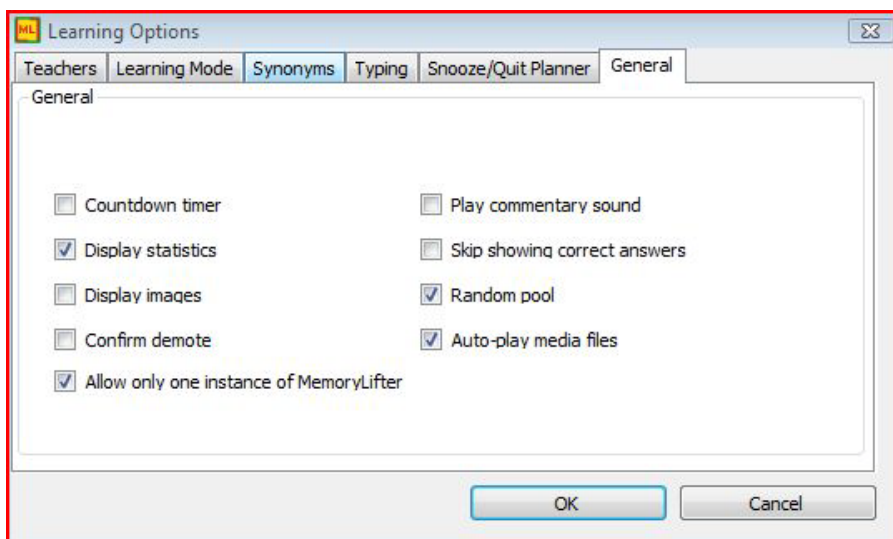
ML Learning Options

Teachers | Learning Mode | Synonyms | Typing | Snooze/Quit Planner | General

General

Countdown timer
Display statistics
Display images
Confirm demote
Allow only one instance of MemoryLifter

Play commentary sound
Skip showing correct answers
Random pool
Auto-play media files

OK
Cancel